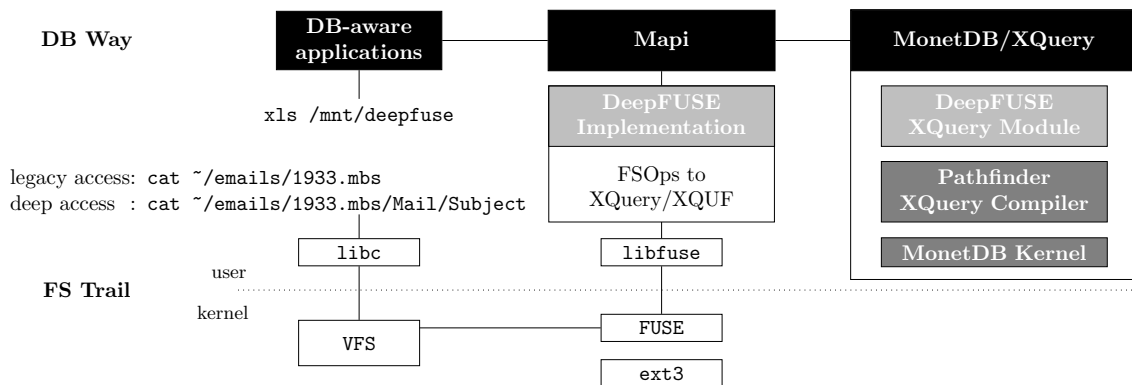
DB Way

DB-aware applications

Mapi

MonetDB/XQuery

xls /mnt/deepfuse

DeepFUSE Implementation

DeepFUSE XQuery Module

FSOps to XQuery/XQUF

Pathfinder XQuery Compiler

legacy access: cat ~/emails/1933.mbs
deep access : cat ~/emails/1933.mbs/Mail/Subject

libc

libfuse

MonetDB Kernel

user

FS Trail

kernel

VFS

FUSE

ext3